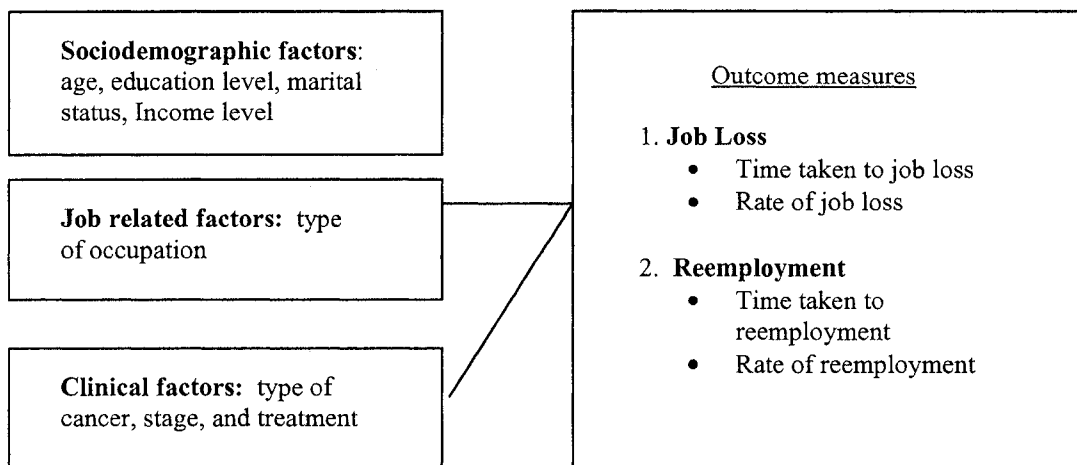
**Sociodemographic factors**: age, education level, marital status, Income level

**Job related factors:** type of occupation

**Clinical factors:** type of cancer, stage, and treatment

Outcome measures

1. **Job Loss**
   - Time taken to job loss
   - Rate of job loss

2. **Reemployment**
   - Time taken to reemployment
   - Rate of reemployment